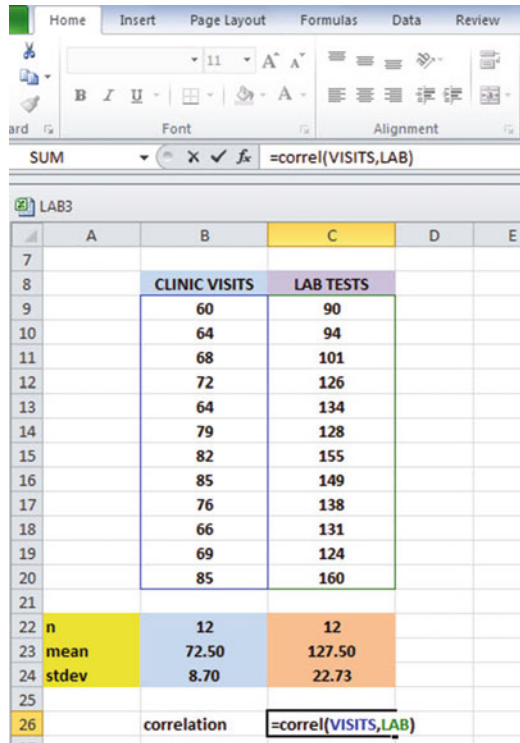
Home Insert Page Layout Formulas Data Review

11 A A

B I U A

ard Font Alignment

SUM $f_x$ =correl(VISITS,LAB)

LAB3

|  | A | B | C | D | E |
|---|---|---|---|---|---|
| 7 |  |  |  |  |  |
| 8 |  | CLINIC VISITS | LAB TESTS |  |  |
| 9 |  | 60 | 90 |  |  |
| 10 |  | 64 | 94 |  |  |
| 11 |  | 68 | 101 |  |  |
| 12 |  | 72 | 126 |  |  |
| 13 |  | 64 | 134 |  |  |
| 14 |  | 79 | 128 |  |  |
| 15 |  | 82 | 155 |  |  |
| 16 |  | 85 | 149 |  |  |
| 17 |  | 76 | 138 |  |  |
| 18 |  | 66 | 131 |  |  |
| 19 |  | 69 | 124 |  |  |
| 20 |  | 85 | 160 |  |  |
| 21 |  |  |  |  |  |
| 22 | n | 12 | 12 |  |  |
| 23 | mean | 72.50 | 127.50 |  |  |
| 24 | stdev | 8.70 | 22.73 |  |  |
| 25 |  |  |  |  |  |
| 26 |  | correlation | =correl(VISITS,LAB) |  |  |